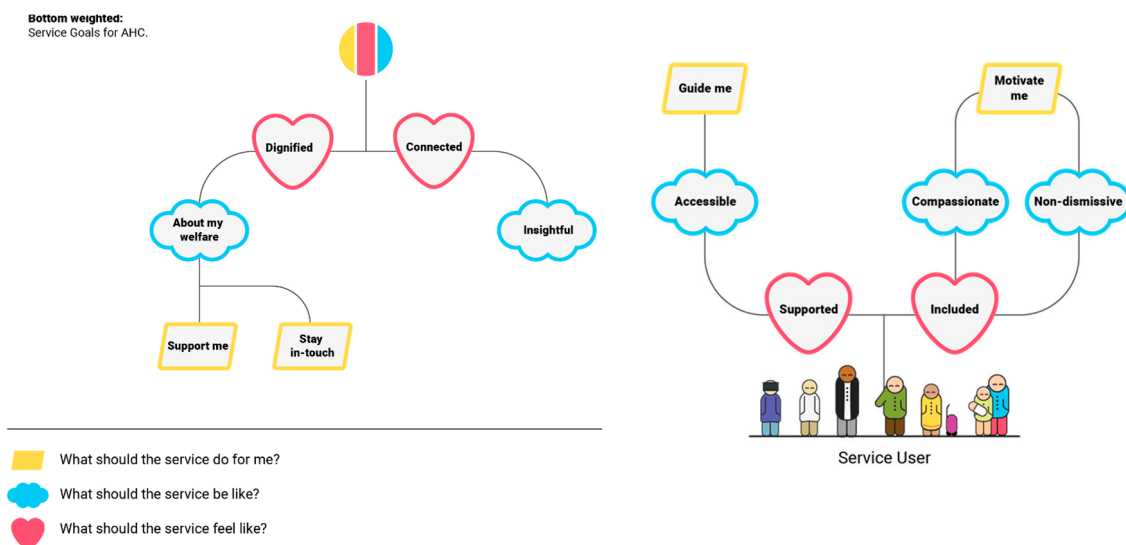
**Bottom weighted:**
Service Goals for AHC.

Dignified

Connected

About my welfare

Insightful

Support me

Stay in-touch

What should the service do for me?

What should the service be like?

What should the service feel like?

Guide me

Motivate me

Accessible

Compassionate

Non-dismissive

Supported

Included

Service User